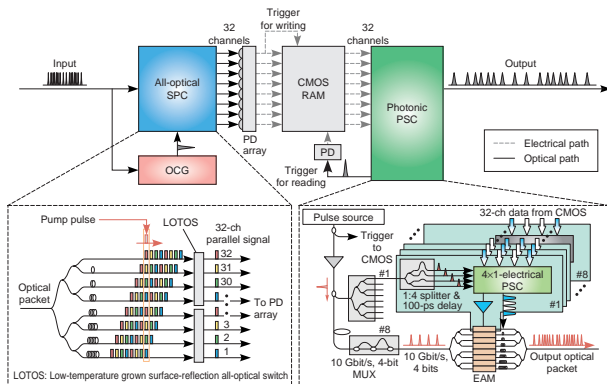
Input

All-optical SPC

32 channels

PD array

Trigger for writing

CMOS RAM

32 channels

Photonic PSC

Output

OCG

PD

Trigger for reading

Electrical path
Optical path

Pump pulse

LOTOS

32-ch parallel signal

Optical packet

32
31
30
3
2
1

To PD array

LOTOS: Low-temperature grown surface-reflection all-optical switch

Pulse source

Trigger to CMOS

32-ch data from CMOS

#1

4×1-electrical PSC

#8

1:4 splitter & 100-ps delay

#8

#1

10 Gbit/s, 4-bit MUX

10 Gbit/s, 4 bits

EAM

Output optical packet